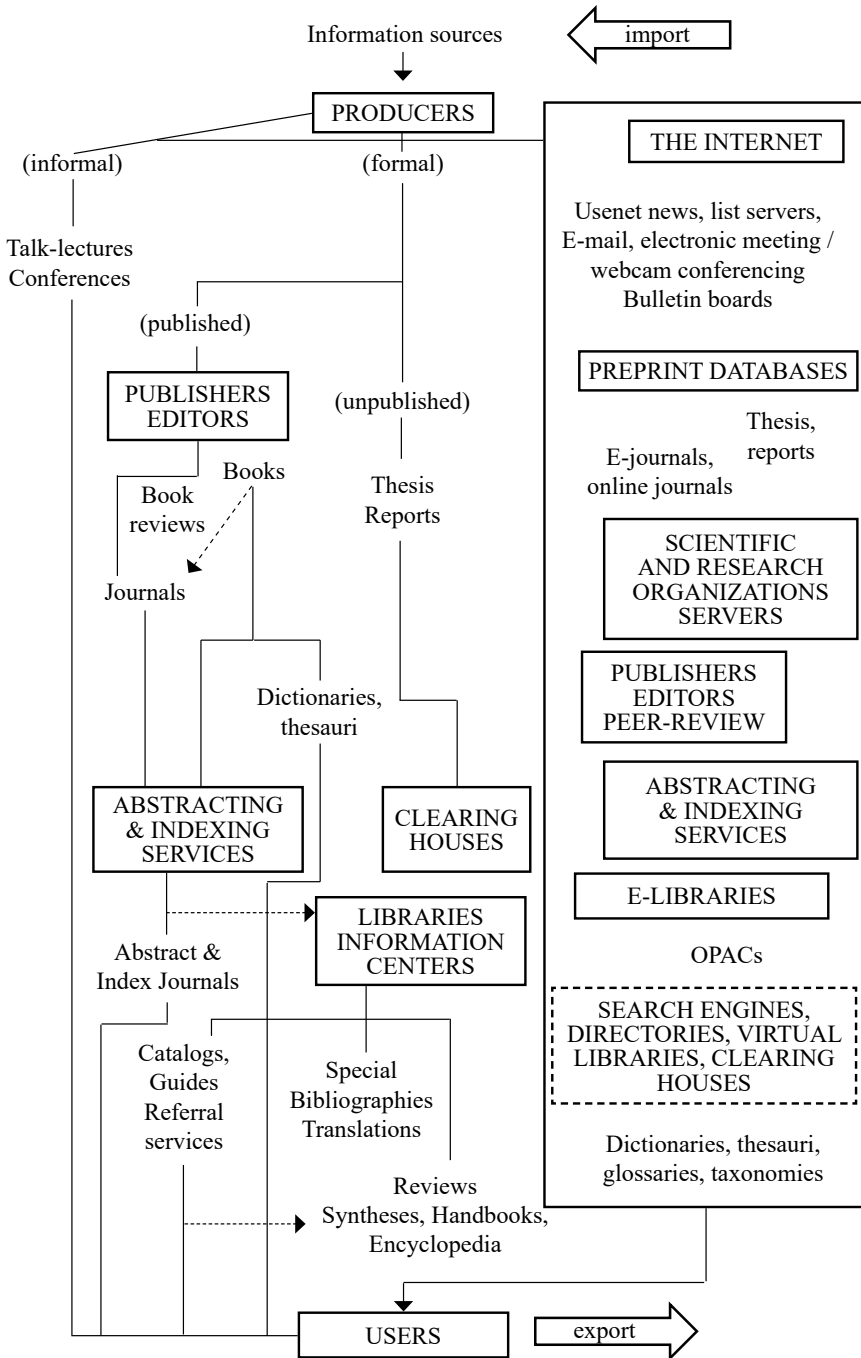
Information sources

import

PRODUCERS

(informal)

(formal)

Talk-lectures
Conferences

(published)

PUBLISHERS
EDITORS

(unpublished)

Books

Book reviews

Thesis
Reports

Journals

Dictionaries, thesauri

ABSTRACTING & INDEXING SERVICES

CLEARING HOUSES

LIBRARIES INFORMATION CENTERS

Abstract & Index Journals

Catalogs, Guides
Referral services

Special Bibliographies
Translations

Reviews
Syntheses, Handbooks, Encyclopedia

USERS

export

THE INTERNET

Usenet news, list servers, E-mail, electronic meeting / webcam conferencing
Bulletin boards

PREPRINT DATABASES

Thesis, reports

E-journals, online journals

SCIENTIFIC AND RESEARCH ORGANIZATIONS SERVERS

PUBLISHERS
EDITORS
PEER-REVIEW

ABSTRACTING & INDEXING SERVICES

E-LIBRARIES

OPACs

SEARCH ENGINES, DIRECTORIES, VIRTUAL LIBRARIES, CLEARING HOUSES

Dictionaries, thesauri, glossaries, taxonomies